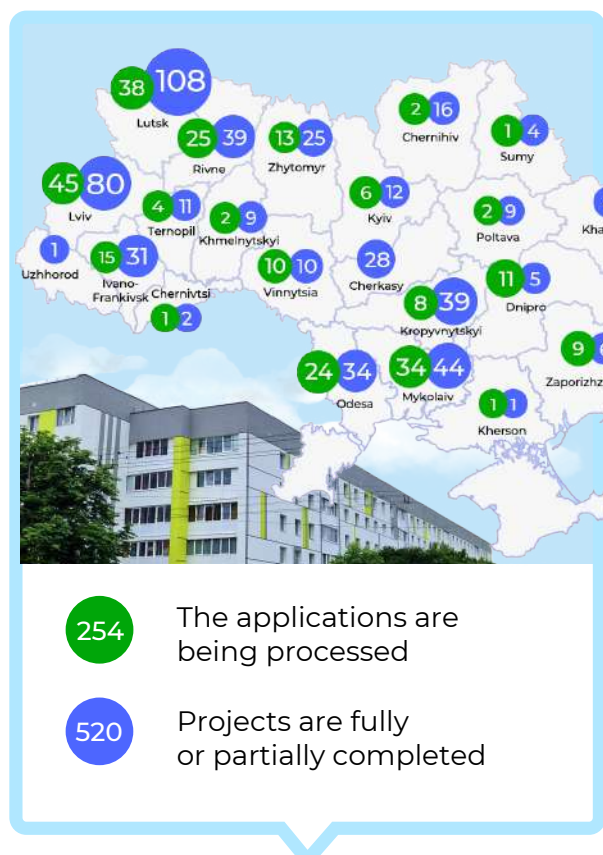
38 108
Lutsk
25 39
Rivne
13 25
Zhytomyr
2 16
Chernihiv
1 4
Sumy
45 80
Lviv
4 11
Ternopil
2 9
Khmelnytskyi
6 12
Kyiv
2 9
Poltava
Kha
1
Uzhhorod
15 31
Ivano-Frankivsk
Chernivtsi
1 2
10 10
Vinnytsia
28
Cherkasy
8 39
Kropyvnytskyi
11 5
Dnipro
9
Zaporizhzh
24 34
Odesa
34 44
Mykolaiv
1 1
Kherson

254 The applications are being processed

520 Projects are fully or partially completed